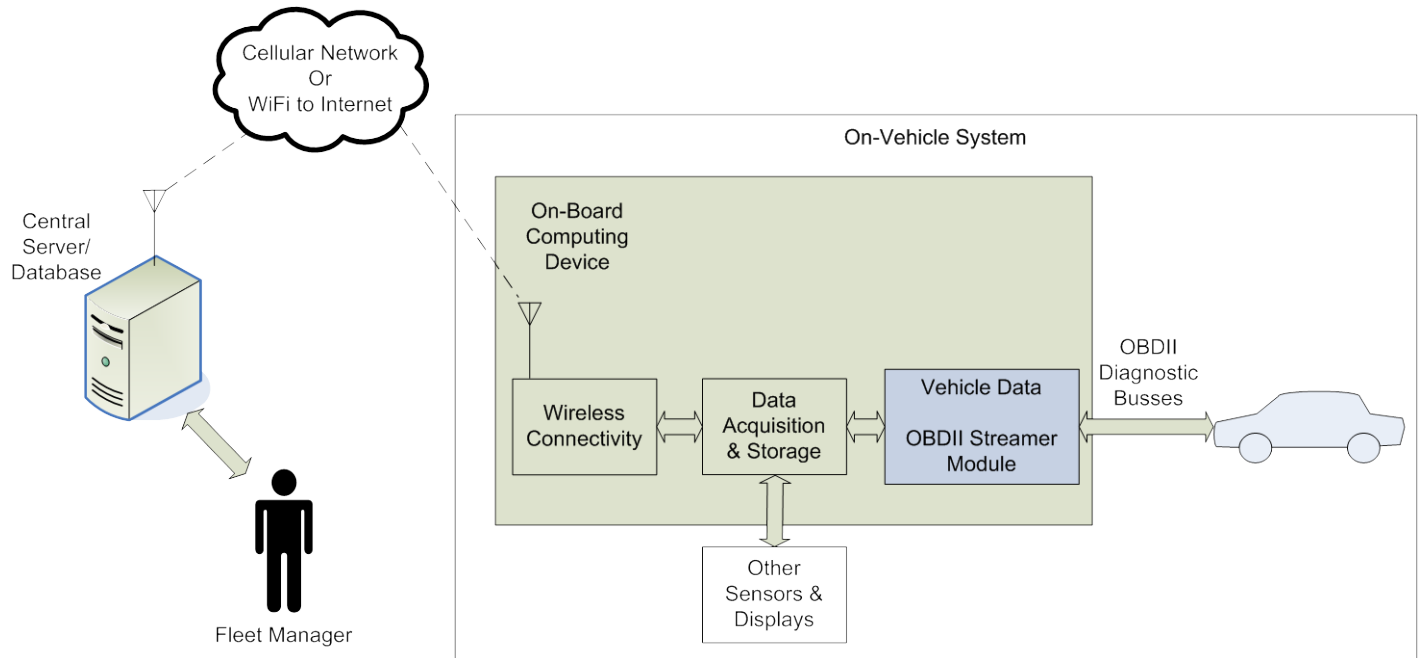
Cellular Network
Or
WiFi to Internet

Central Server/ Database

Fleet Manager

On-Vehicle System

On-Board Computing Device

Wireless Connectivity

Data Acquisition & Storage

Vehicle Data

OBDII Streamer Module

OBDII Diagnostic Busses

Other Sensors & Displays